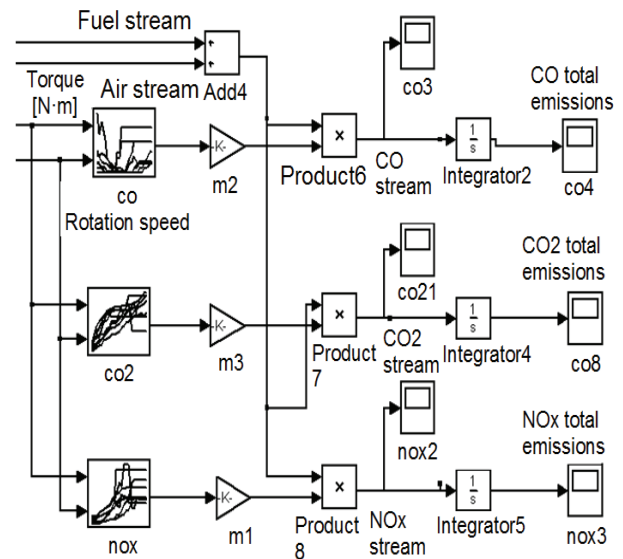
Fuel stream

Torque [N·m]

Air stream

Add4

+

+

co

Rotation speed

-K-

m2

×

Product6

co3

CO stream

$\frac{1}{s}$

Integrator2

CO total emissions

co4

co2

-K-

m3

×

Product 7

co21

CO2 stream

$\frac{1}{s}$

Integrator4

CO2 total emissions

co8

nox

-K-

m1

×

Product 8

nox2

NOx stream

$\frac{1}{s}$

Integrator5

NOx total emissions

nox3